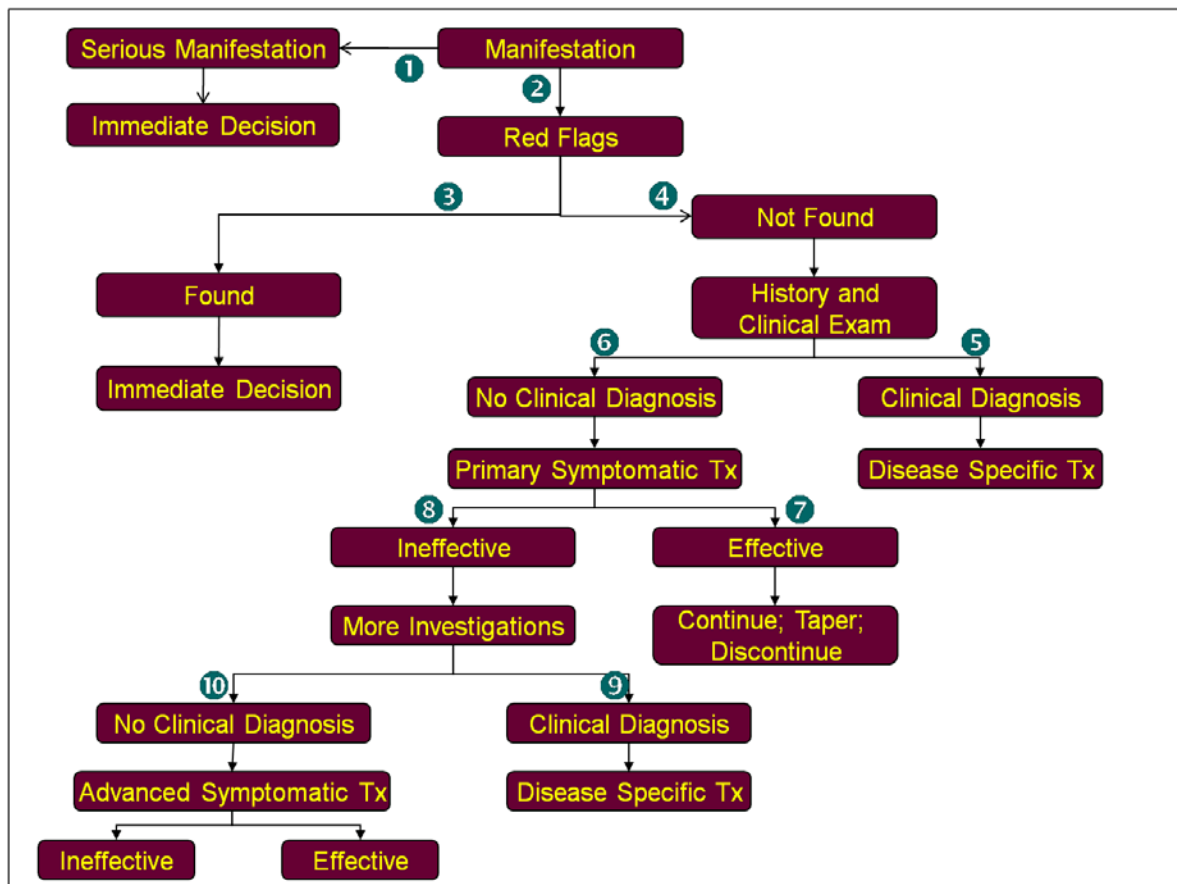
Serious Manifestation
1
Manifestation
Immediate Decision
2
Red Flags
3
4
Not Found
Found
History and Clinical Exam
Immediate Decision
6
5
No Clinical Diagnosis
Clinical Diagnosis
Primary Symptomatic Tx
Disease Specific Tx
8
7
Ineffective
Effective
More Investigations
Continue; Taper; Discontinue
10
9
No Clinical Diagnosis
Clinical Diagnosis
Advanced Symptomatic Tx
Disease Specific Tx
Ineffective
Effective